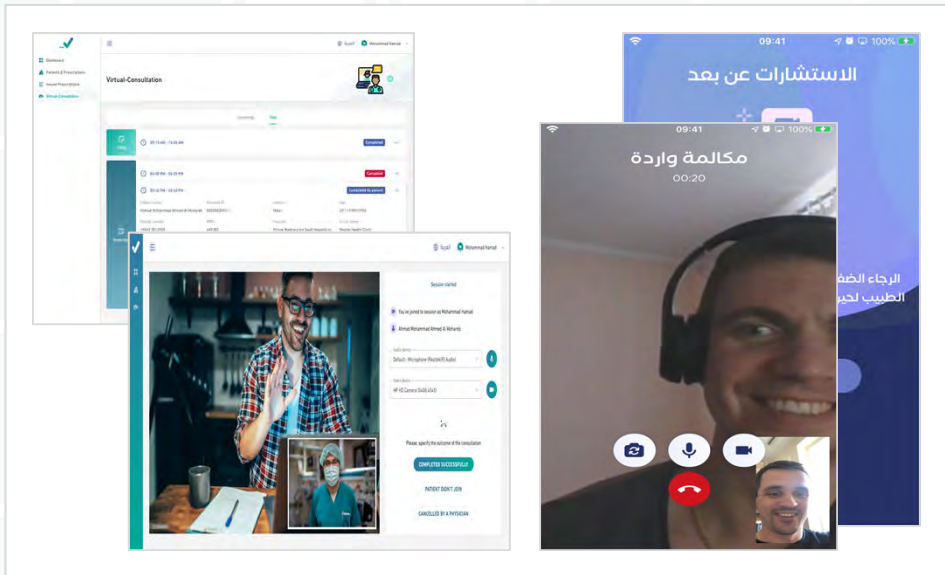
Dashboard
Patients & Prescriptions
Issued Prescriptions
Virtual-Consultation

العربية Mohammed Hamad

Virtual-Consultation

Upcoming Past

09:15 AM - 10:00 AM
Completed

03:00 PM - 03:20 PM
Cancelled

03:30 PM - 03:50 PM
Cancelled by patient

العربية Mohammad Hamad

Session started

You are joined to session as Mohammad Hamad

Ahmad Mohammad Ahmed Al Mohamdi

Audio device
Default - Microphone (Realtek(R) Audio)

Video device
HP HD Camera (0408:4043)

Please, specify the outcome of the consultation

COMPLETED SUCCESSFULLY

PATIENT DIDN'T JOIN

CANCELLED BY A PHYSICIAN

09:41
100%
الاستشارات عن بعد
الرجاء الضغ
الطبيب لحي

09:41
100%
مكالمة واردة
00:20